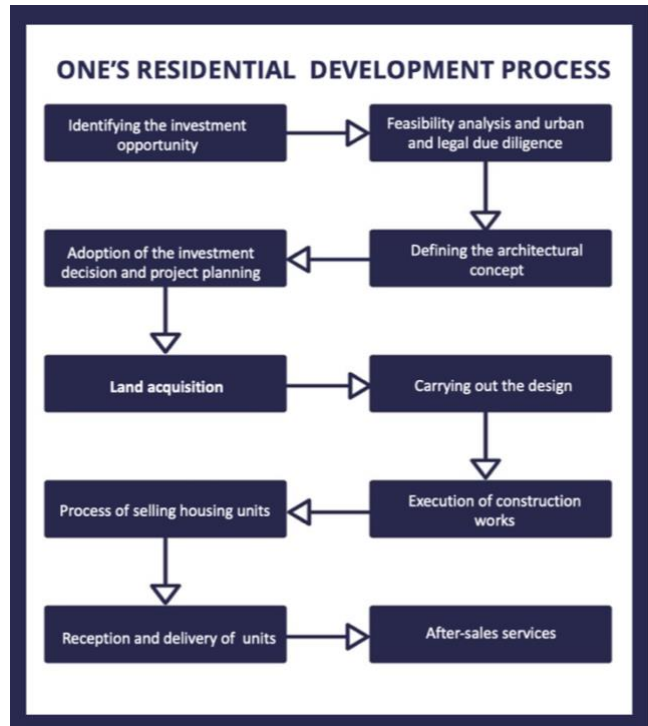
ONE'S RESIDENTIAL DEVELOPMENT PROCESS

Identifying the investment opportunity

Feasibility analysis and urban and legal due diligence

Defining the architectural concept

Adoption of the investment decision and project planning

Land acquisition

Carrying out the design

Execution of construction works

Process of selling housing units

Reception and delivery of units

After-sales services